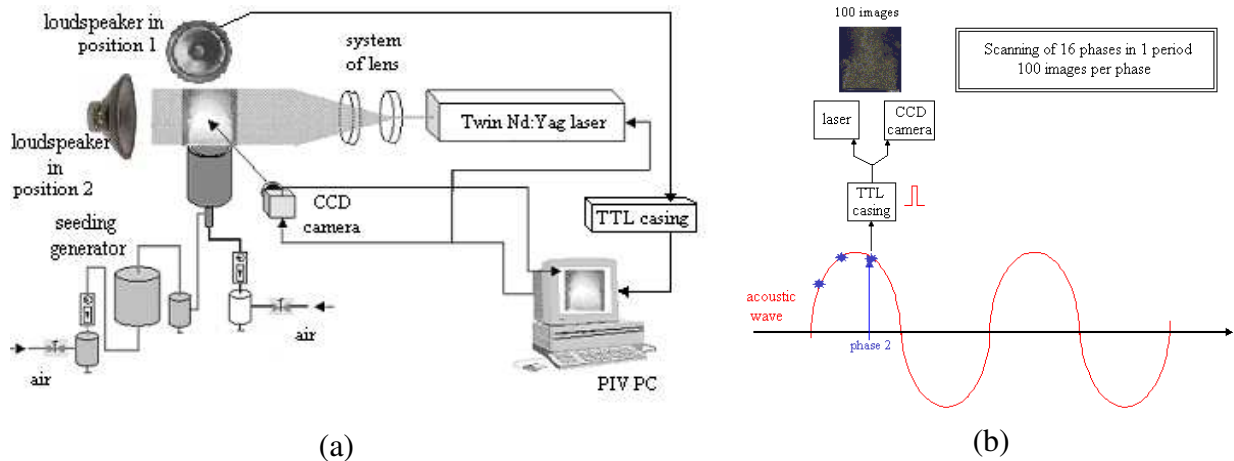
loudspeaker in position 1

system of lens

loudspeaker in position 2

Twin Nd:Yag laser

CCD camera

TTL casing

seeding generator

air

air

PIV PC

(a)

100 images

Scanning of 16 phases in 1 period
100 images per phase

laser

CCD camera

TTL casing

acoustic wave

phase 2

(b)